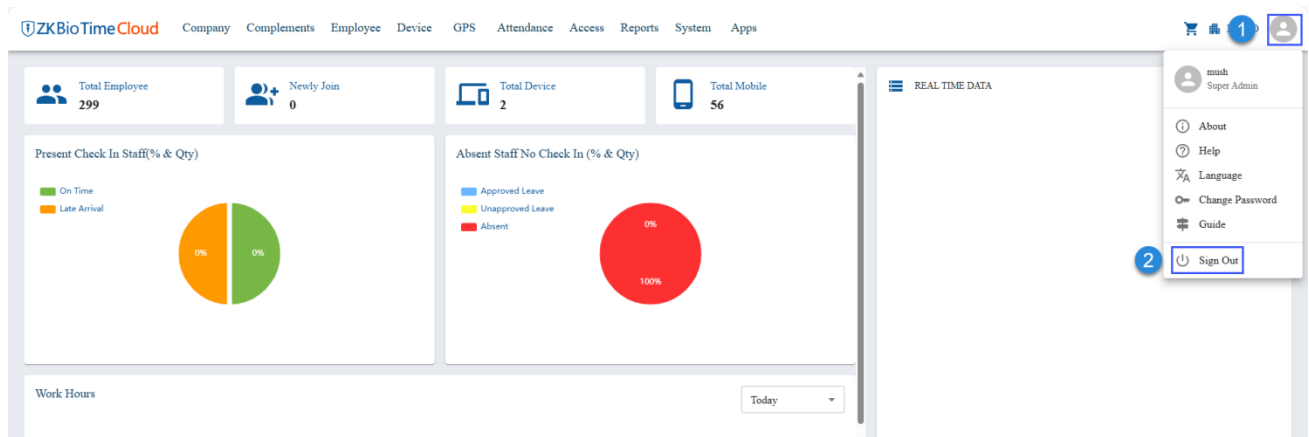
ZKBioTimeCloud Company Complements Employee Device GPS Attendance Access Reports System Apps

1

Total Employee
299

Newly Join
0

Total Device
2

Total Mobile
56

REAL TIME DATA

mush
Super Admin

About
Help
Language
Change Password
Guide

2
Sign Out

Present Check In Staff(% & Qty)

On Time
Late Arrival

0%
0%

Absent Staff No Check In (% & Qty)

Approved Leave
Unapproved Leave
Absent

0%
100%

Work Hours

Today